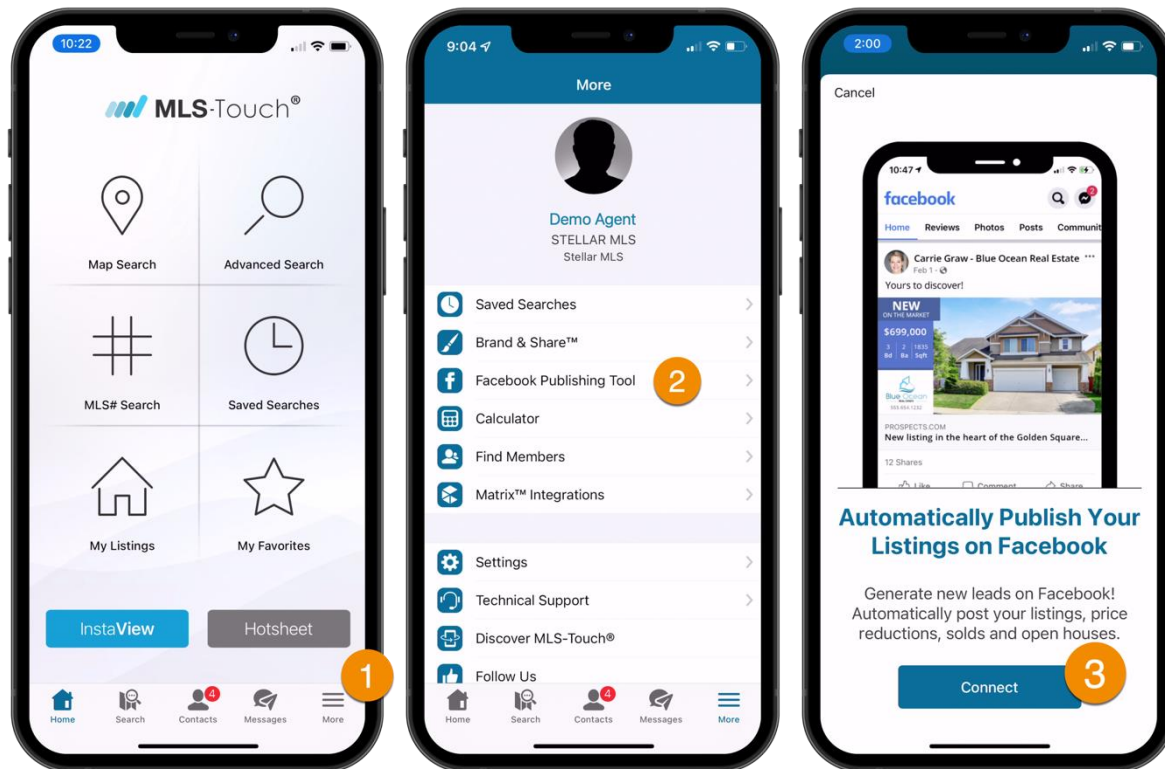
10:22

MLS-Touch®

Map Search

Advanced Search

MLS# Search

Saved Searches

My Listings

My Favorites

InstaView

Hotsheet

1

Home Search 4 Contacts Messages More

9:04

More

Demo Agent
STELLAR MLS
Stellar MLS

Saved Searches

Brand & Share™

Facebook Publishing Tool

2

Calculator

Find Members

Matrix™ Integrations

Settings

Technical Support

Discover MLS-Touch®

Follow Us

Home Search 4 Contacts Messages More

2:00

Cancel

10:47

facebook

Home Reviews Photos Posts Communit

Carrie Graw - Blue Ocean Real Estate
Feb 1 ·
Yours to discover!

NEW ON THE MARKET
$699,000
3 Bd 2 Ba 1835 Sqft

PROSPECTS.COM
New listing in the heart of the Golden Square...

12 Shares

Like Comment Share

Automatically Publish Your Listings on Facebook

Generate new leads on Facebook! Automatically post your listings, price reductions, solds and open houses.

Connect

3